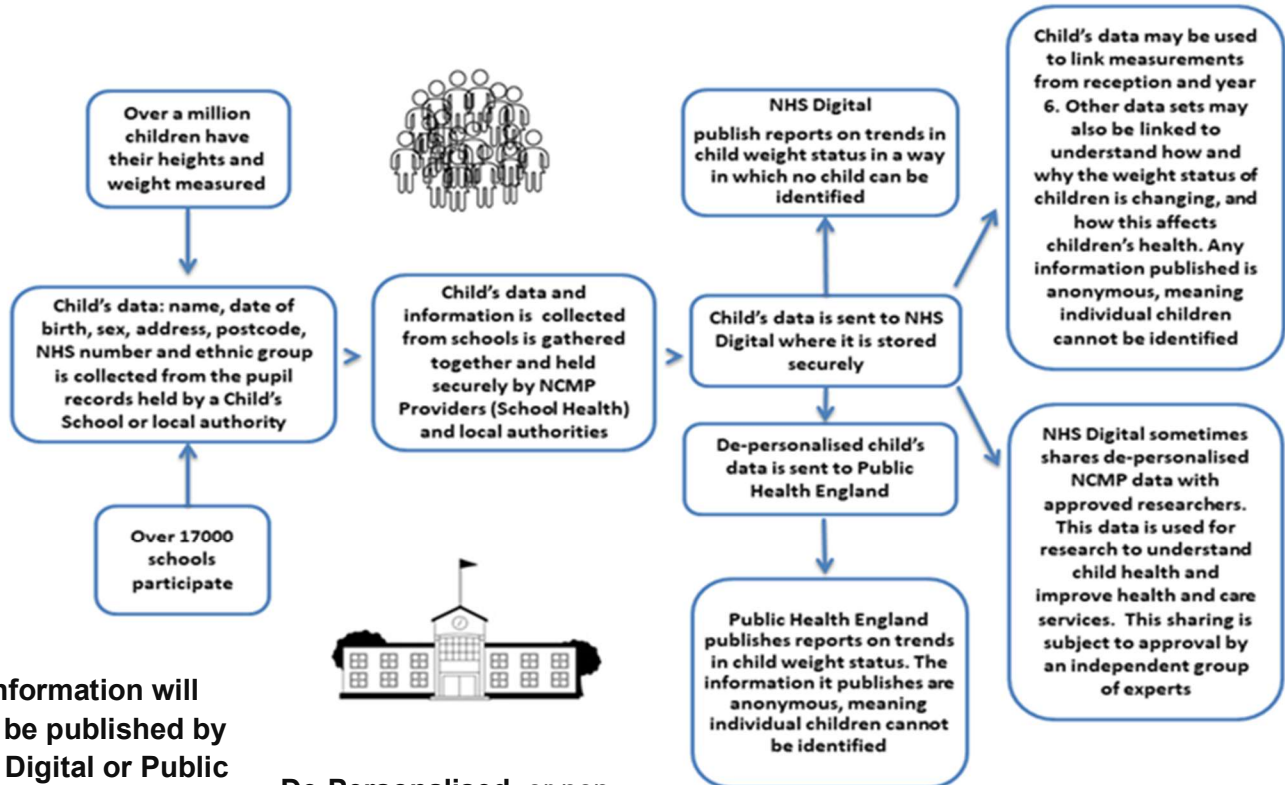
Over a million children have their heights and weight measured

Child's data: name, date of birth, sex, address, postcode, NHS number and ethnic group is collected from the pupil records held by a Child's School or local authority

Over 17000 schools participate

Child's data and information is collected from schools is gathered together and held securely by NCMP Providers (School Health) and local authorities

NHS Digital
publish reports on trends in child weight status in a way in which no child can be identified

Child's data is sent to NHS Digital where it is stored securely

De-personalised child's data is sent to Public Health England

Public Health England publishes reports on trends in child weight status. The information it publishes are anonymous, meaning individual children cannot be identified

Child's data may be used to link measurements from reception and year 6. Other data sets may also be linked to understand how and why the weight status of children is changing, and how this affects children's health. Any information published is anonymous, meaning individual children cannot be identified

NHS Digital sometimes shares de-personalised NCMP data with approved researchers. This data is used for research to understand child health and improve health and care services. This sharing is subject to approval by an independent group of experts

nformation will be published by Digital or Public

De-Personalised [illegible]